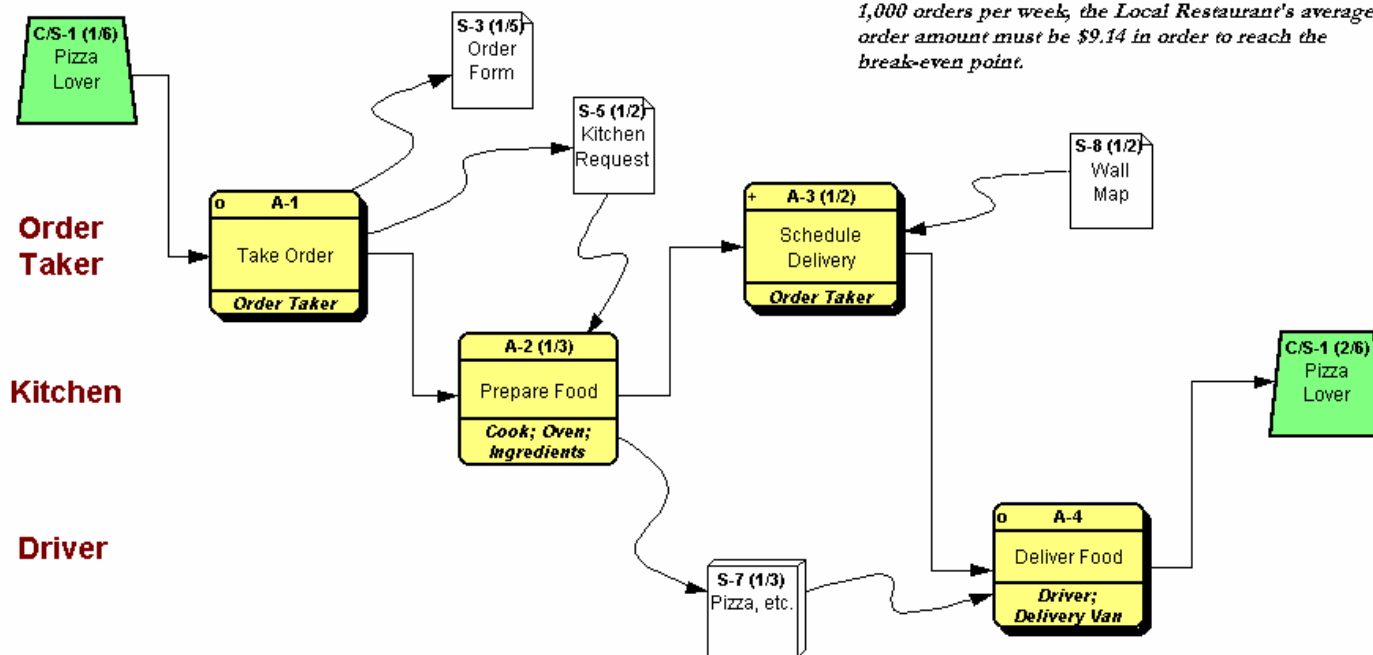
1,000 orders per week, the Local Restaurant's average order amount must be $9.14 in order to reach the break-even point.

C/S-1 (1/6)
Pizza Lover

S-3 (1/5)
Order Form

S-5 (1/2)
Kitchen Request

S-8 (1/2)
Wall Map

Order Taker

o A-1
Take Order
Order Taker

+ A-3 (1/2)
Schedule Delivery
Order Taker

Kitchen

A-2 (1/3)
Prepare Food
Cook; Oven; Ingredients

C/S-1 (2/6)
Pizza Lover

Driver

o A-4
Deliver Food
Driver; Delivery Van

S-7 (1/3)
Pizza, etc.